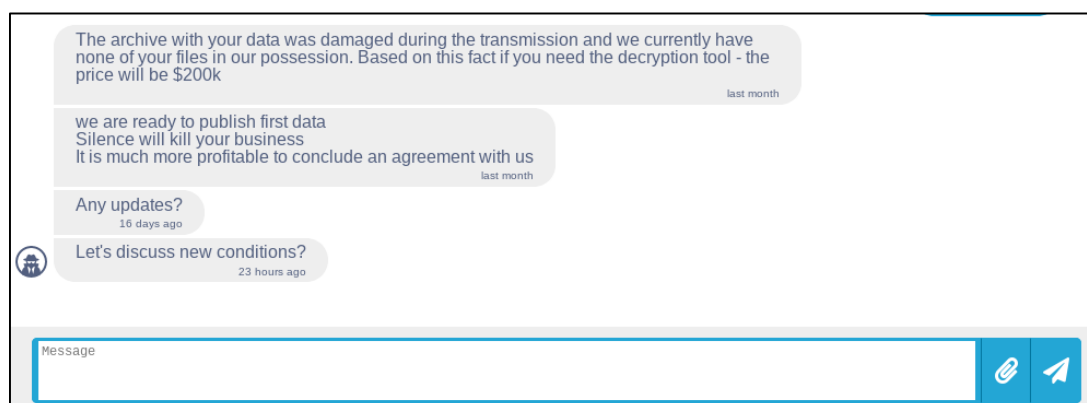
The archive with your data was damaged during the transmission and we currently have none of your files in our possession. Based on this fact if you need the decryption tool - the price will be $200k

last month

we are ready to publish first data
Silence will kill your business
It is much more profitable to conclude an agreement with us

last month

Any updates?

16 days ago

Let's discuss new conditions?

23 hours ago

Message